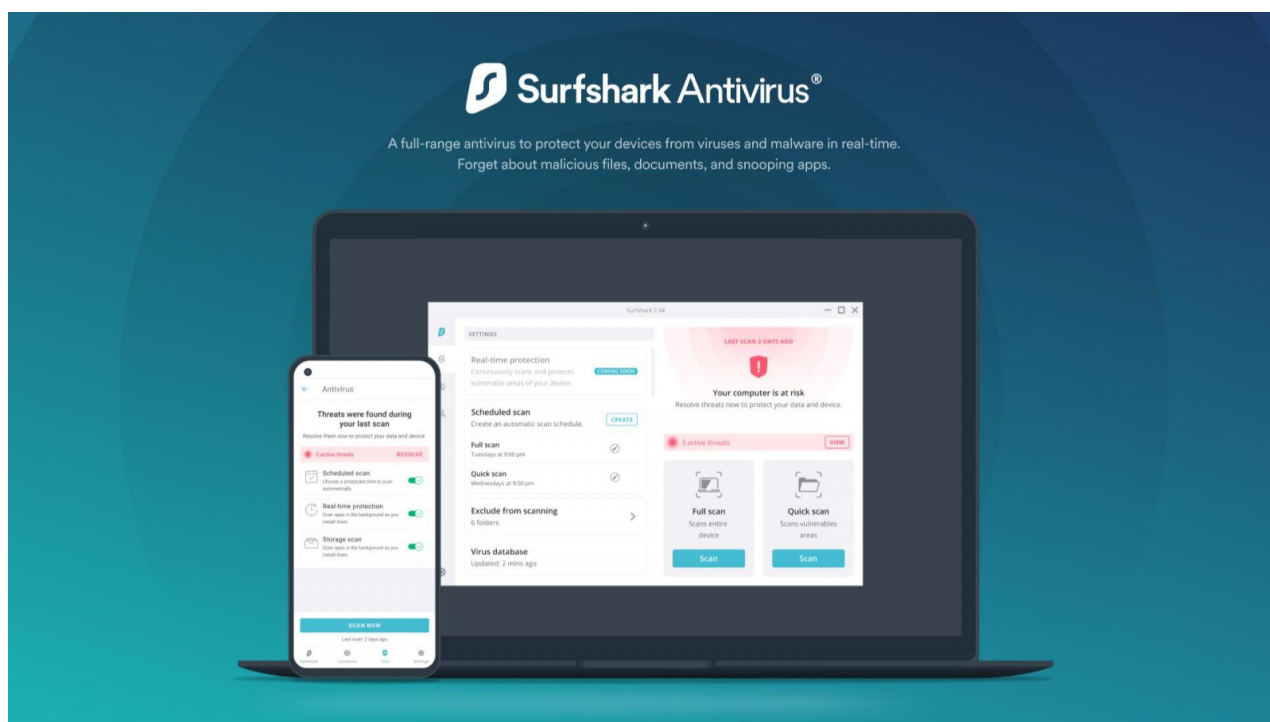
Surfshark Antivirus®

A full-range antivirus to protect your devices from viruses and malware in real-time. Forget about malicious files, documents, and snooping apps.

Surfshark 2.34

SETTINGS

Real-time protection
Continuously scans and protects vulnerable areas of your device.
COMING SOON

Scheduled scan
Create an automatic scan schedule.
CREATE

Full scan
Tuesdays at 9:00 pm

Quick scan
Wednesdays at 9:00 pm

Exclude from scanning
6 folders

Virus database
Updated: 2 mins ago

LAST SCAN 2 DAYS AGO

Your computer is at risk
Resolve threats now to protect your data and device.

3 active threats
VIEW

Full scan
Scans entire device
Scan

Quick scan
Scans vulnerables areas
Scan

Antivirus

Threats were found during your last scan
Resolve them now to protect your data and device.

3 active threats
RESOLVE

Scheduled scan
Choose a scheduled time to scan automatically.

Real-time protection
Scan apps in the background as you install them.

Storage scan
Scan apps in the background as you install them.

SCAN NOW
Last scan 2 days ago

Surfshark
Locations
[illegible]
Settings